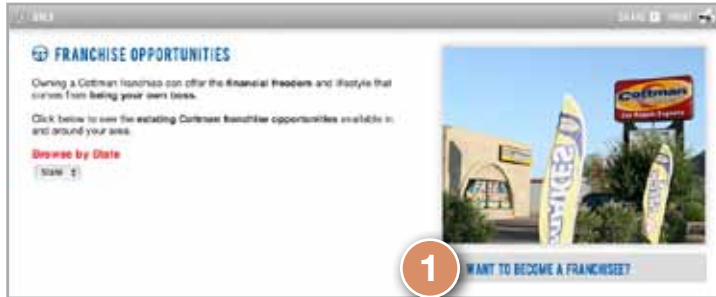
BACK

SHARE PRINT

FRANCHISE OPPORTUNITIES

Owning a Cottman franchise can offer the financial freedom and lifestyle that comes from being your own boss.

Click below to see the existing Cottman franchise opportunities available in and around your area.

Browse by State

State

Cottman

Car Repair Experts

1

WANT TO BECOME A FRANCHISEE?